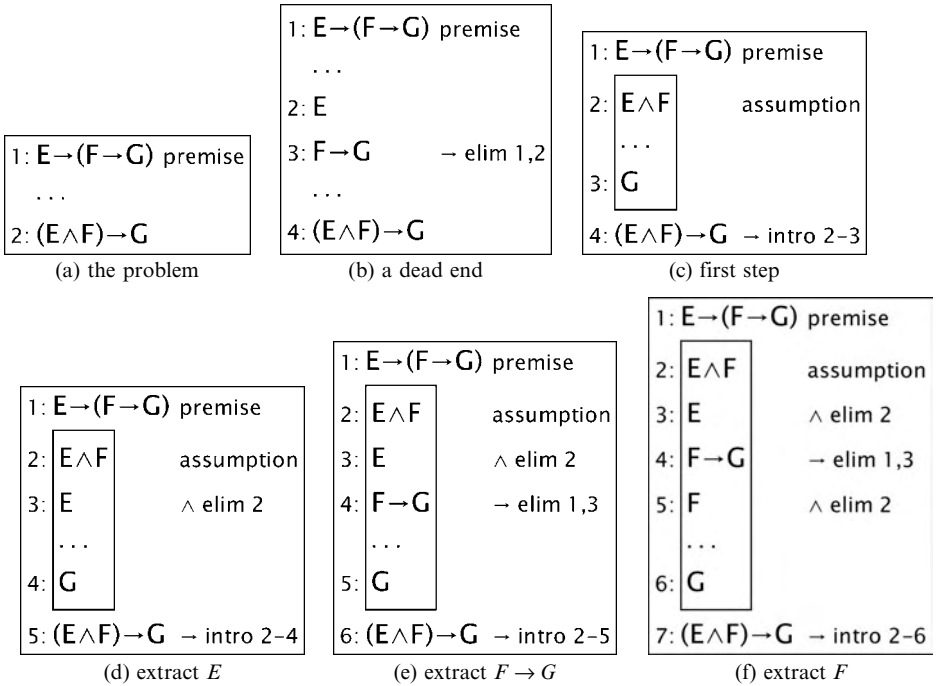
1: $E \to (F \to G)$ premise
...
2: $(E \wedge F) \to G$

(a) the problem

1: $E \to (F \to G)$ premise
...
2: $E$
3: $F \to G$ $\to$ elim 1,2
...
4: $(E \wedge F) \to G$

(b) a dead end

1: $E \to (F \to G)$ premise
2: $E \wedge F$ assumption
...
3: $G$
4: $(E \wedge F) \to G$ $\to$ intro 2-3

(c) first step

1: $E \to (F \to G)$ premise
2: $E \wedge F$ assumption
3: $E$ $\wedge$ elim 2
...
4: $G$
5: $(E \wedge F) \to G$ $\to$ intro 2-4

(d) extract $E$

1: $E \to (F \to G)$ premise
2: $E \wedge F$ assumption
3: $E$ $\wedge$ elim 2
4: $F \to G$ $\to$ elim 1,3
...
5: $G$
6: $(E \wedge F) \to G$ $\to$ intro 2-5

(e) extract $F \to G$

1: $E \to (F \to G)$ premise
2: $E \wedge F$ assumption
3: $E$ $\wedge$ elim 2
4: $F \to G$ $\to$ elim 1,3
5: $F$ $\wedge$ elim 2
...
6: $G$
7: $(E \wedge F) \to G$ $\to$ intro 2-6

(f) extract $F$